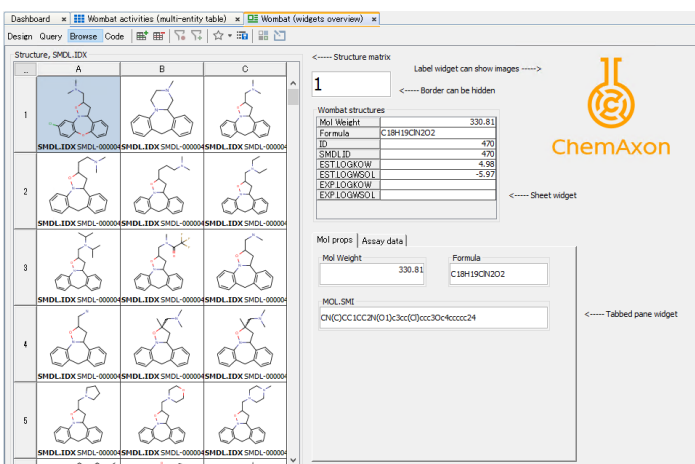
Dashboard × Wombat activities (multi-entity table) × Wombat (widgets overview) ×

Design Query Browse Code

Structure, SMDL.IDX

|  | A | B | C |
|---|---|---|---|
| 1 | SMDL.IDX SMDL-000004 | SMDL.IDX SMDL-000004 | SMDL.IDX SMDL-000004 |
| 2 | SMDL.IDX SMDL-000004 | SMDL.IDX SMDL-000004 | SMDL.IDX SMDL-000004 |
| 3 | SMDL.IDX SMDL-000004 | SMDL.IDX SMDL-000004 | SMDL.IDX SMDL-000004 |
| 4 | SMDL.IDX SMDL-000004 | SMDL.IDX SMDL-000004 | SMDL.IDX SMDL-000004 |
| 5 | | | |

<----- Structure matrix

Label widget can show images ----->

1

<----- Border can be hidden

ChemAxon

Wombat structures

| Mol Weight | 330.81 |
|---|---|
| Formula | C18H19ClN2O2 |
| ID | 470 |
| SMDLID | 470 |
| EST.LOGKOW | 4.98 |
| EST.LOGWSOL | -5.97 |
| EXP.LOGKOW | |
| EXP.LOGWSOL | |

<----- Sheet widget

Mol props | Assay data

Mol Weight
330.81

Formula
C18H19ClN2O2

MOL.SMI
CN(C)CC1CC2N(O1)c3cc(Cl)ccc3Oc4ccccc24

<----- Tabbed pane widget